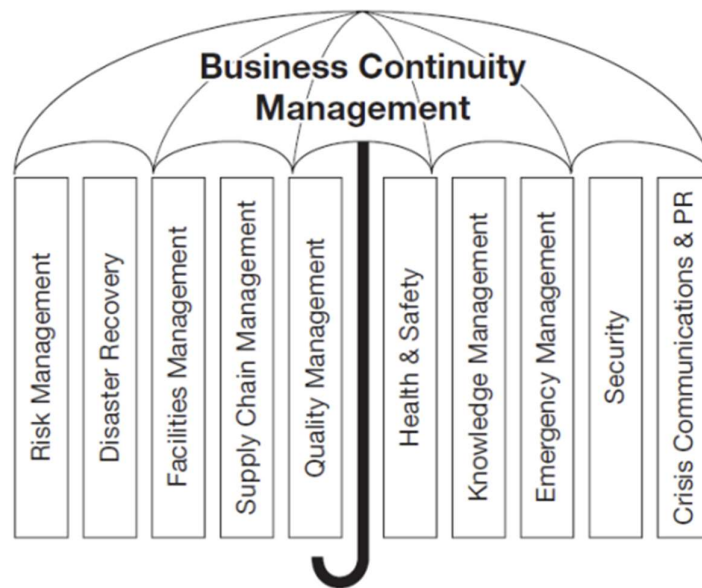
Business Continuity Management

Risk Management

Disaster Recovery

Facilities Management

Supply Chain Management

Quality Management

Health & Safety

Knowledge Management

Emergency Management

Security

Crisis Communications & PR